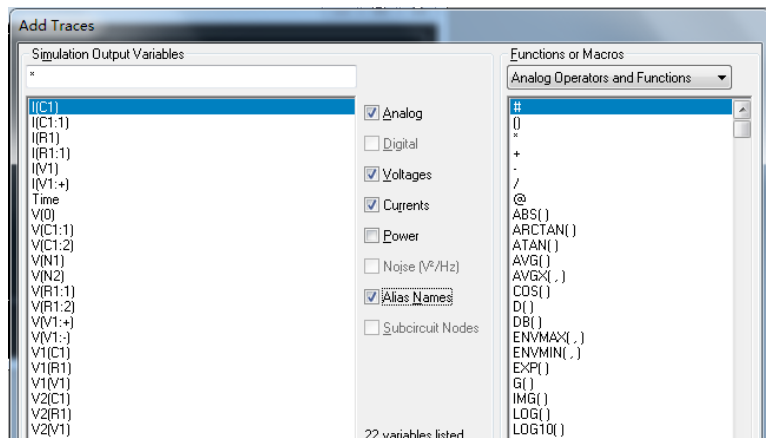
Add Traces

Simulation Output Variables

*

I(C1)
I(C1:1)
I(R1)
I(R1:1)
I(V1)
I(V1:+)
Time
V(0)
V(C1:1)
V(C1:2)
V(N1)
V(N2)
V(R1:1)
V(R1:2)
V(V1:+)
V(V1:-)
V1(C1)
V1(R1)
V1(V1)
V2(C1)
V2(R1)
V2(V1)

Analog
Digital
Voltages
Currents
Power
Noise (V²/Hz)
Alias Names
Subcircuit Nodes

22 variables listed

Functions or Macros

Analog Operators and Functions

#
()
*
+
-
/
@
ABS()
ARCTAN()
ATAN()
AVG()
AVGX(,)
COS()
D()
DB()
ENVMAX(,)
ENVMIN(,)
EXP()
G()
IMG()
LOG()
LOG10()